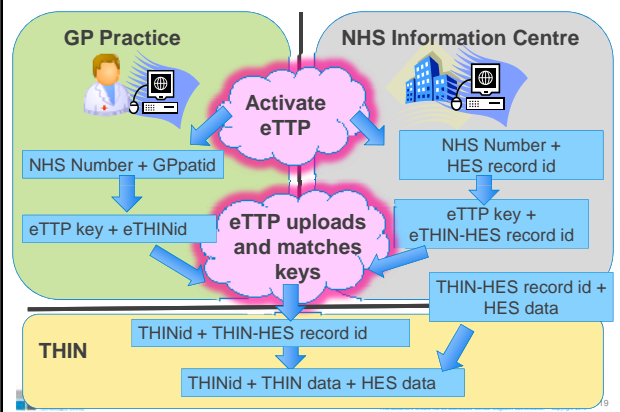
GP Practice

NHS Information Centre

Activate eTTP

NHS Number + GPpatid

NHS Number + HES record id

eTTP key + eTHINid

eTTP uploads and matches keys

eTTP key + eTHIN-HES record id

THIN-HES record id + HES data

THIN

THINid + THIN-HES record id

THINid + THIN data + HES data

9